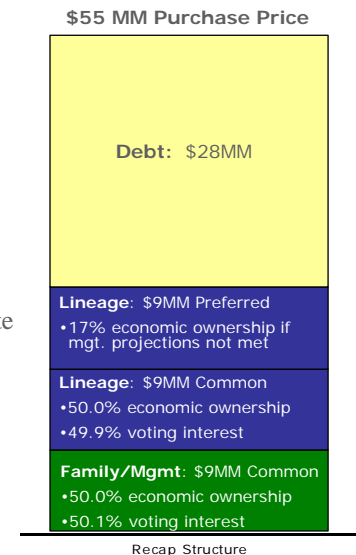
$55 MM Purchase Price

Debt: $28MM

Lineage: $9MM Preferred
•17% economic ownership if mgt. projections not met

Lineage: $9MM Common
•50.0% economic ownership
•49.9% voting interest

Family/Mgmt: $9MM Common
•50.0% economic ownership
•50.1% voting interest

Recap Structure